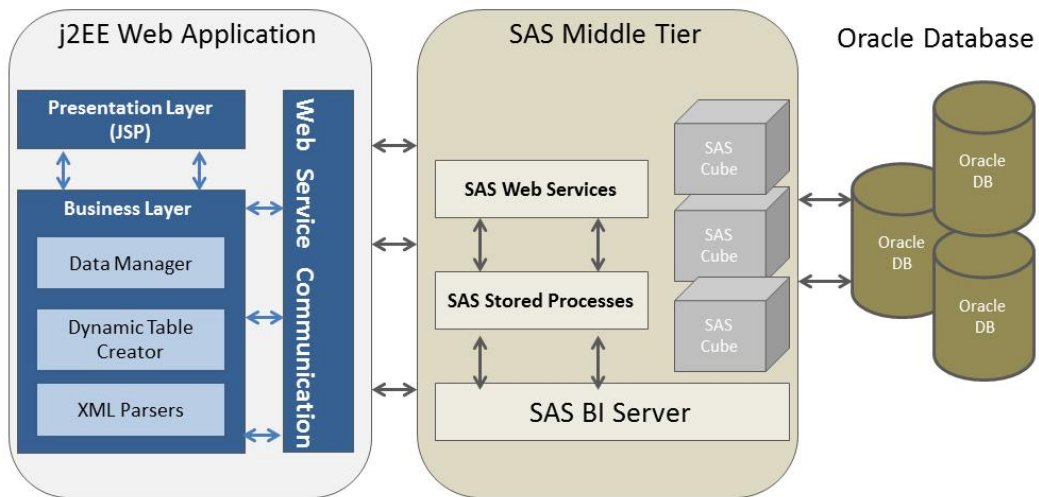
j2EE Web Application

Presentation Layer (JSP)

Business Layer

Data Manager

Dynamic Table Creator

XML Parsers

Web Service Communication

SAS Middle Tier

SAS Web Services

SAS Stored Processes

SAS BI Server

SAS Cube

SAS Cube

SAS Cube

Oracle Database

Oracle DB

Oracle DB

Oracle DB